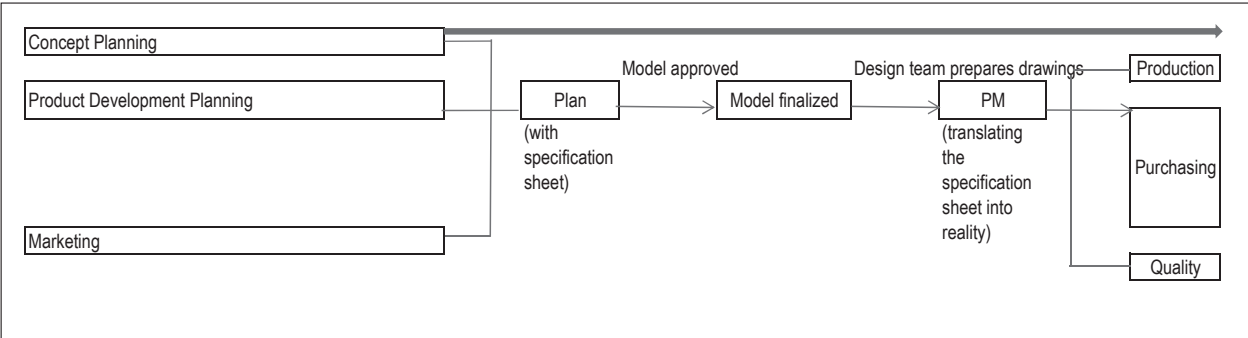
Concept Planning

Product Development Planning

Marketing

Plan

(with specification sheet)

Model approved

Model finalized

Design team prepares drawings

PM

(translating the specification sheet into reality)

Production

Purchasing

Quality